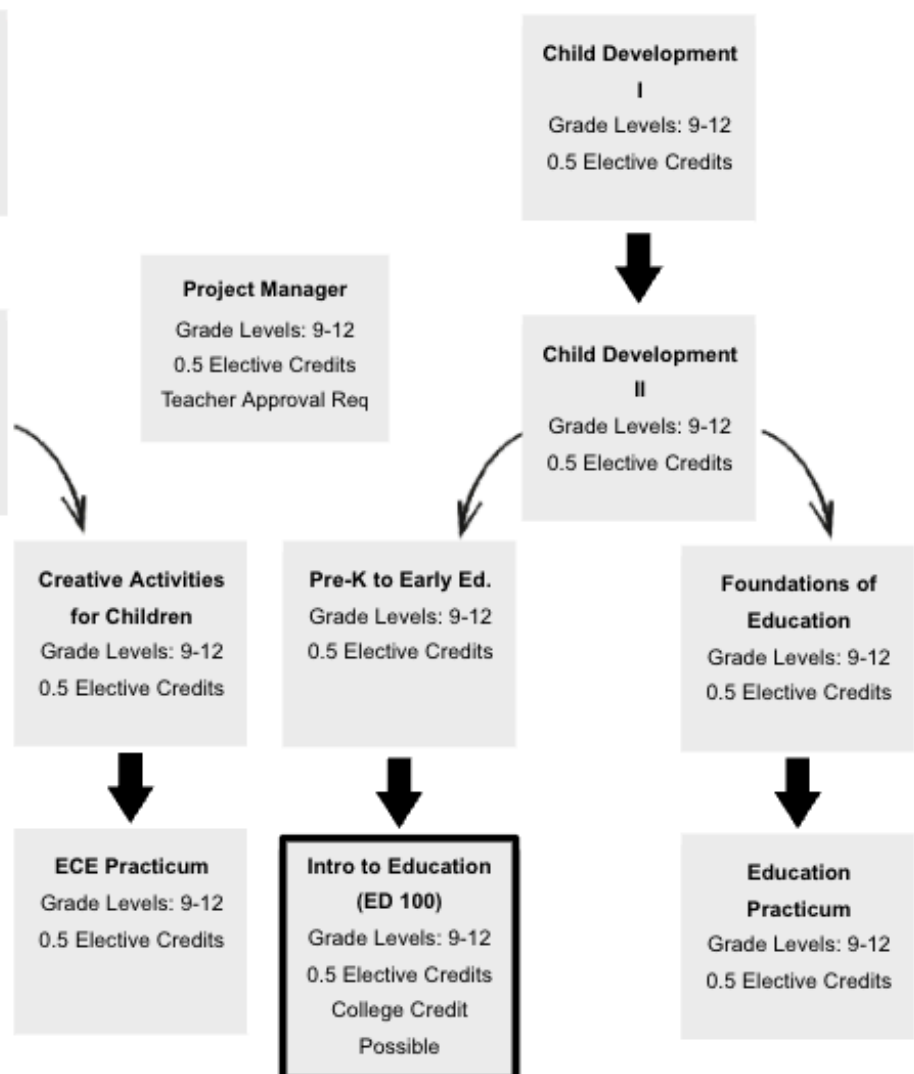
Child Development I
Grade Levels: 9-12
0.5 Elective Credits

Project Manager
Grade Levels: 9-12
0.5 Elective Credits
Teacher Approval Req

Child Development II
Grade Levels: 9-12
0.5 Elective Credits

Creative Activities for Children
Grade Levels: 9-12
0.5 Elective Credits

Pre-K to Early Ed.
Grade Levels: 9-12
0.5 Elective Credits

Foundations of Education
Grade Levels: 9-12
0.5 Elective Credits

ECE Practicum
Grade Levels: 9-12
0.5 Elective Credits

Intro to Education (ED 100)
Grade Levels: 9-12
0.5 Elective Credits
College Credit Possible

Education Practicum
Grade Levels: 9-12
0.5 Elective Credits